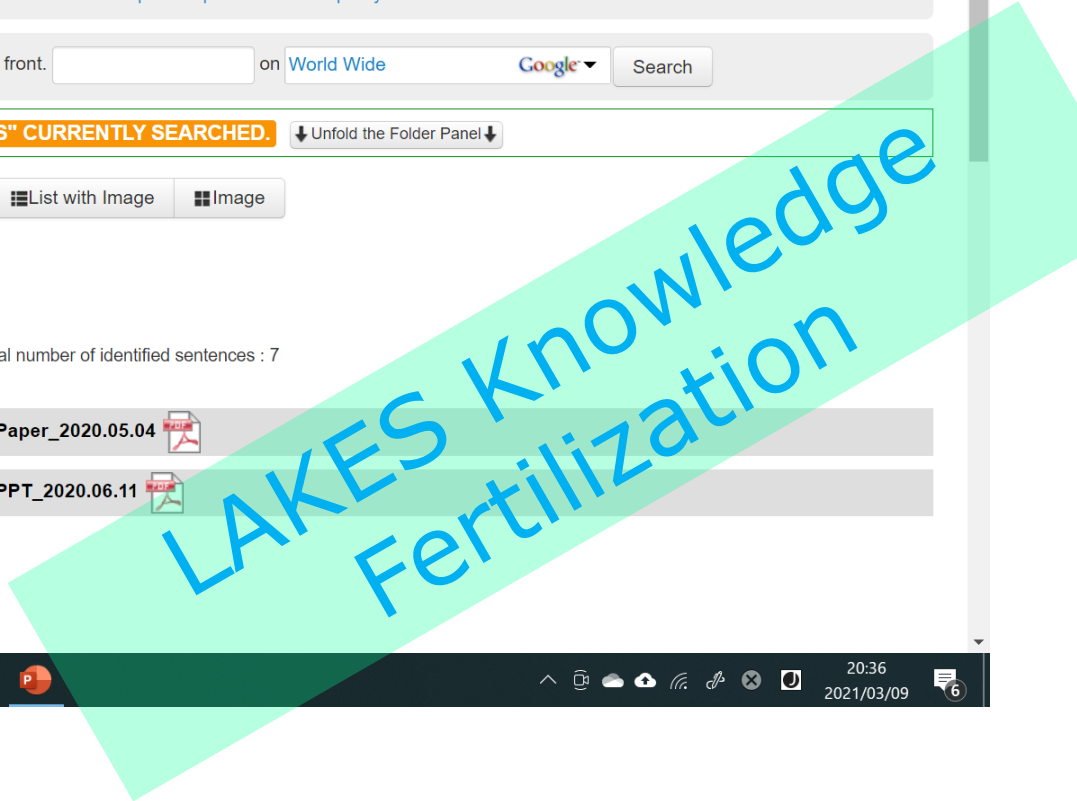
front. on World Wide Google Search

S" CURRENTLY SEARCHED. Unfold the Folder Panel

List with Image Image

al number of identified sentences : 7

Paper_2020.05.04 PDF

PPT_2020.06.11 PDF

LAKES Knowledge Fertilization

20:36
2021/03/09

6